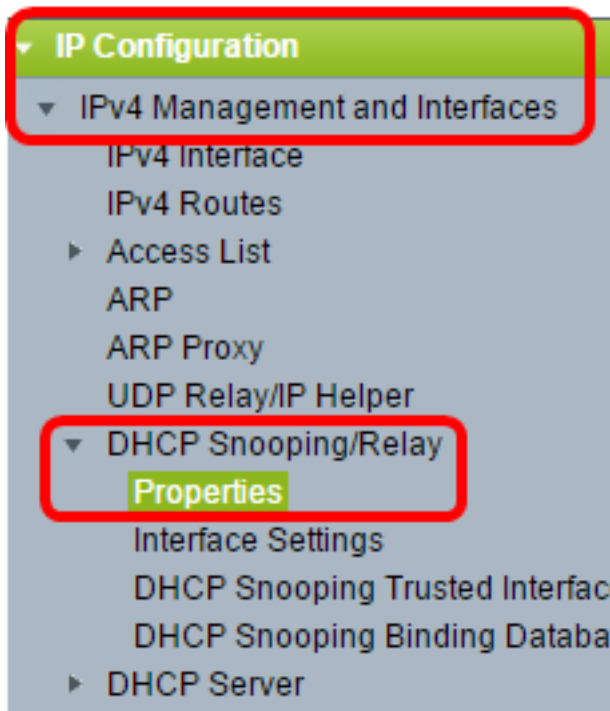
IP Configuration
IPv4 Management and Interfaces
IPv4 Interface
IPv4 Routes
Access List
ARP
ARP Proxy
UDP Relay/IP Helper
DHCP Snooping/Relay
Properties
Interface Settings
DHCP Snooping Trusted Interfac
DHCP Snooping Binding Databa
DHCP Server